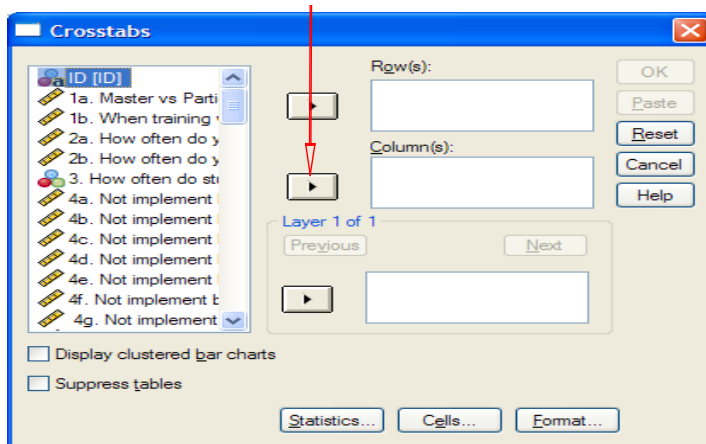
Crosstabs

ID [ID]
1a. Master vs Parti
1b. When training
2a. How often do y
2b. How often do y
3. How often do stu
4a. Not implement
4b. Not implement
4c. Not implement
4d. Not implement
4e. Not implement
4f. Not implement b
4g. Not implement

Row(s):

Column(s):

Layer 1 of 1

Previous

Next

OK

Paste

Reset

Cancel

Help

Display clustered bar charts

Suppress tables

Statistics...

Cells...

Format...